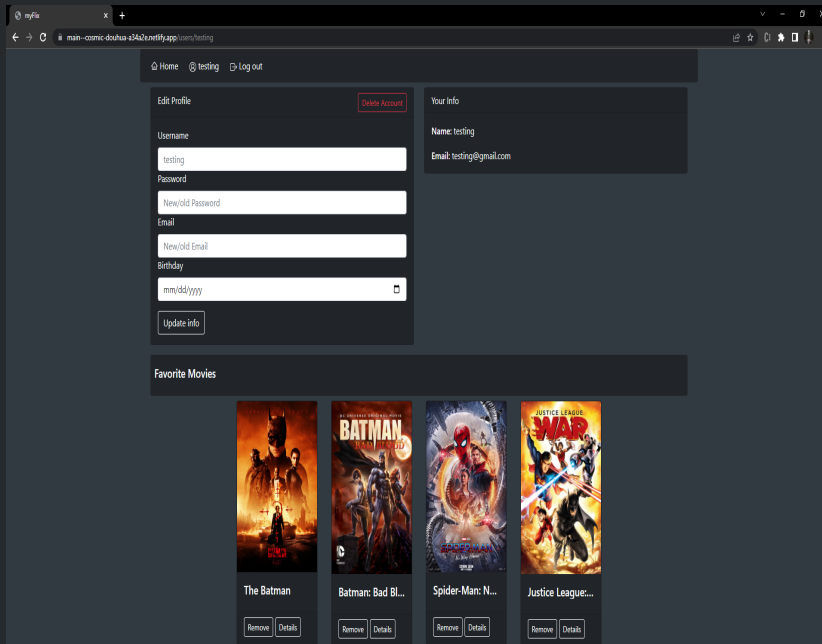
myFlix

main--cosmic-douhua-a34a2e.netlify.app/users/testing

Home testing Log out

Edit Profile

Delete Account

Username

testing

Password

New/old Password

Email

New/old Email

Birthday

mm/dd/yyyy

Update info

Your Info

Name: testing

Email: testing@gmail.com

Favorite Movies

BATMAN

JUSTICE LEAGUE

WAR

SPIDER-MAN

The Batman

Remove Details

Batman: Bad Bl...

Remove Details

Spider-Man: N...

Remove Details

Justice League:...

Remove Details